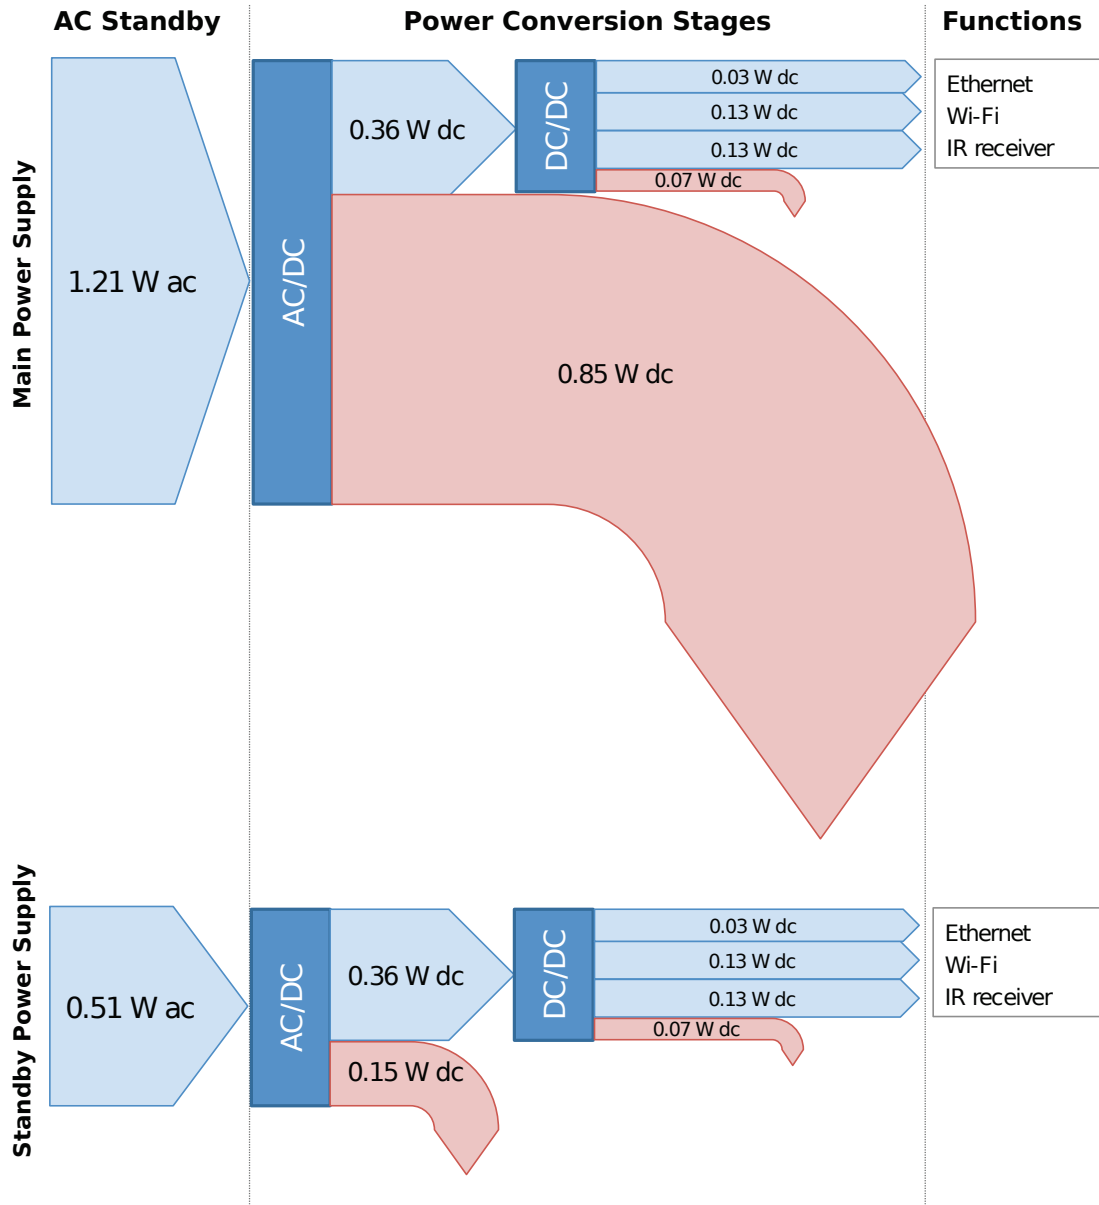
AC Standby

Power Conversion Stages

Functions

Main Power Supply

1.21 W ac

AC/DC

0.36 W dc

DC/DC

0.03 W dc

0.13 W dc

0.13 W dc

0.07 W dc

Ethernet
Wi-Fi
IR receiver

0.85 W dc

Standby Power Supply

0.51 W ac

AC/DC

0.36 W dc

DC/DC

0.03 W dc

0.13 W dc

0.13 W dc

0.07 W dc

Ethernet
Wi-Fi
IR receiver

0.15 W dc